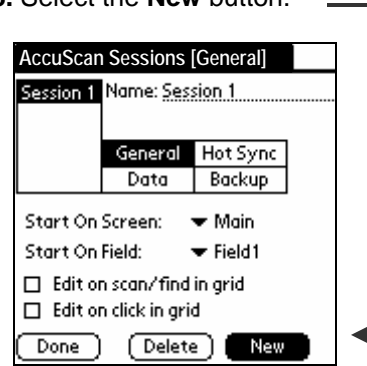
Select the New button.

AccuScan Sessions [General]

Session 1 Name: Session 1

General
Hot Sync
Data
Backup

Start On Screen: ▾ Main
Start On Field: ▾ Field1

☐ Edit on scan/find in grid
☐ Edit on click in grid

Done
Delete
New